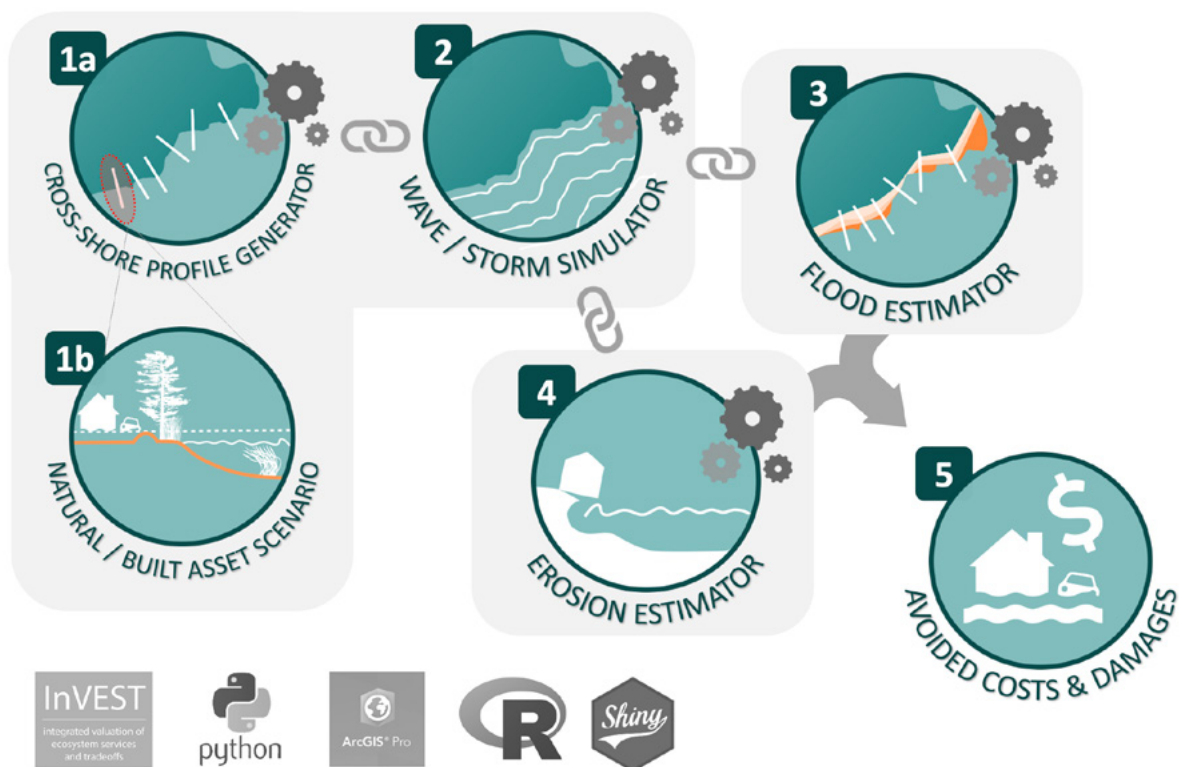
1a
CROSS-SHORE PROFILE GENERATOR

2
WAVE / STORM SIMULATOR

3
FLOOD ESTIMATOR

1b
NATURAL / BUILT ASSET SCENARIO

4
EROSION ESTIMATOR

5
AVOIDED COSTS & DAMAGES

InVEST
integrated valuation of ecosystem services and tradeoffs

python

ArcGIS Pro

R

Shiny